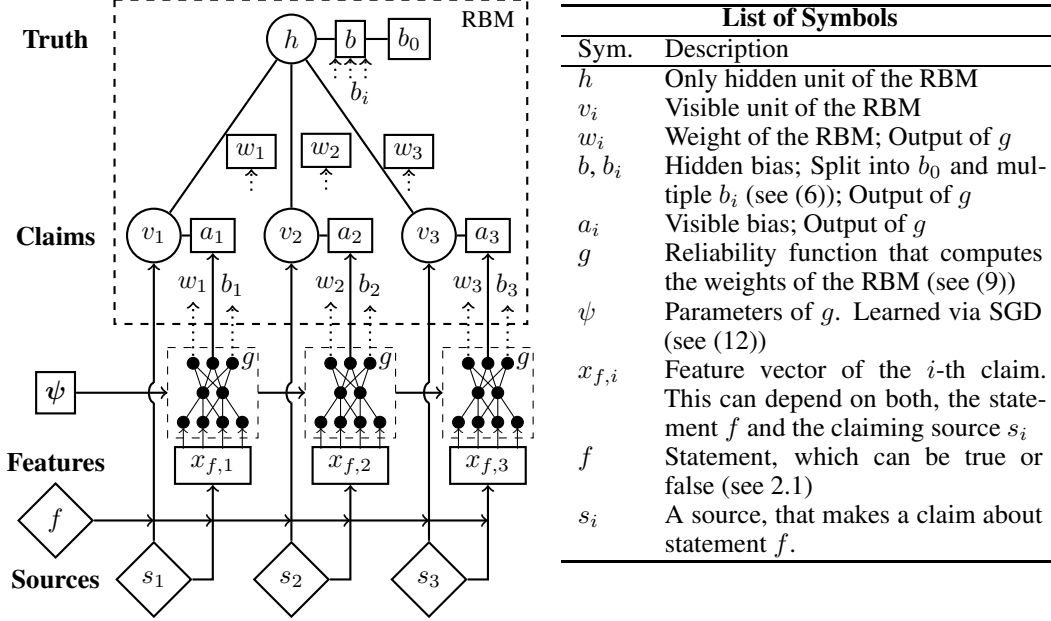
Truth

RBM

$h$ $b$ $b_0$

$b_i$

$w_1$ $w_2$ $w_3$

Claims

$v_1$ $a_1$ $v_2$ $a_2$ $v_3$ $a_3$

$w_1$ $b_1$ $w_2$ $b_2$ $w_3$ $b_3$

$g$ $g$ $g$

$\psi$

$x_{f,1}$ $x_{f,2}$ $x_{f,3}$

Features

$f$

Sources $s_1$ $s_2$ $s_3$

| List of Symbols | |
|---|---|
| Sym. | Description |
| $h$ | Only hidden unit of the RBM |
| $v_i$ | Visible unit of the RBM |
| $w_i$ | Weight of the RBM; Output of $g$ |
| $b$, $b_i$ | Hidden bias; Split into $b_0$ and multiple $b_i$ (see (6)); Output of $g$ |
| $a_i$ | Visible bias; Output of $g$ |
| $g$ | Reliability function that computes the weights of the RBM (see (9)) |
| $\psi$ | Parameters of $g$. Learned via SGD (see (12)) |
| $x_{f,i}$ | Feature vector of the $i$-th claim. This can depend on both, the statement $f$ and the claiming source $s_i$ |
| $f$ | Statement, which can be true or false (see 2.1) |
| $s_i$ | A source, that makes a claim about statement $f$. |